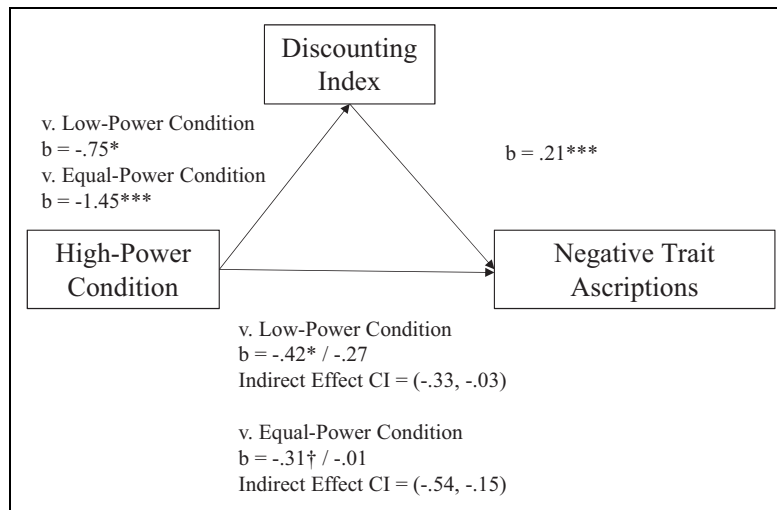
Discounting Index

v. Low-Power Condition
b = -.75*
v. Equal-Power Condition
b = -1.45***

b = .21***

High-Power Condition

Negative Trait Ascriptions

v. Low-Power Condition
b = -.42* / -.27
Indirect Effect CI = (-.33, -.03)

v. Equal-Power Condition
b = -.31† / -.01
Indirect Effect CI = (-.54, -.15)